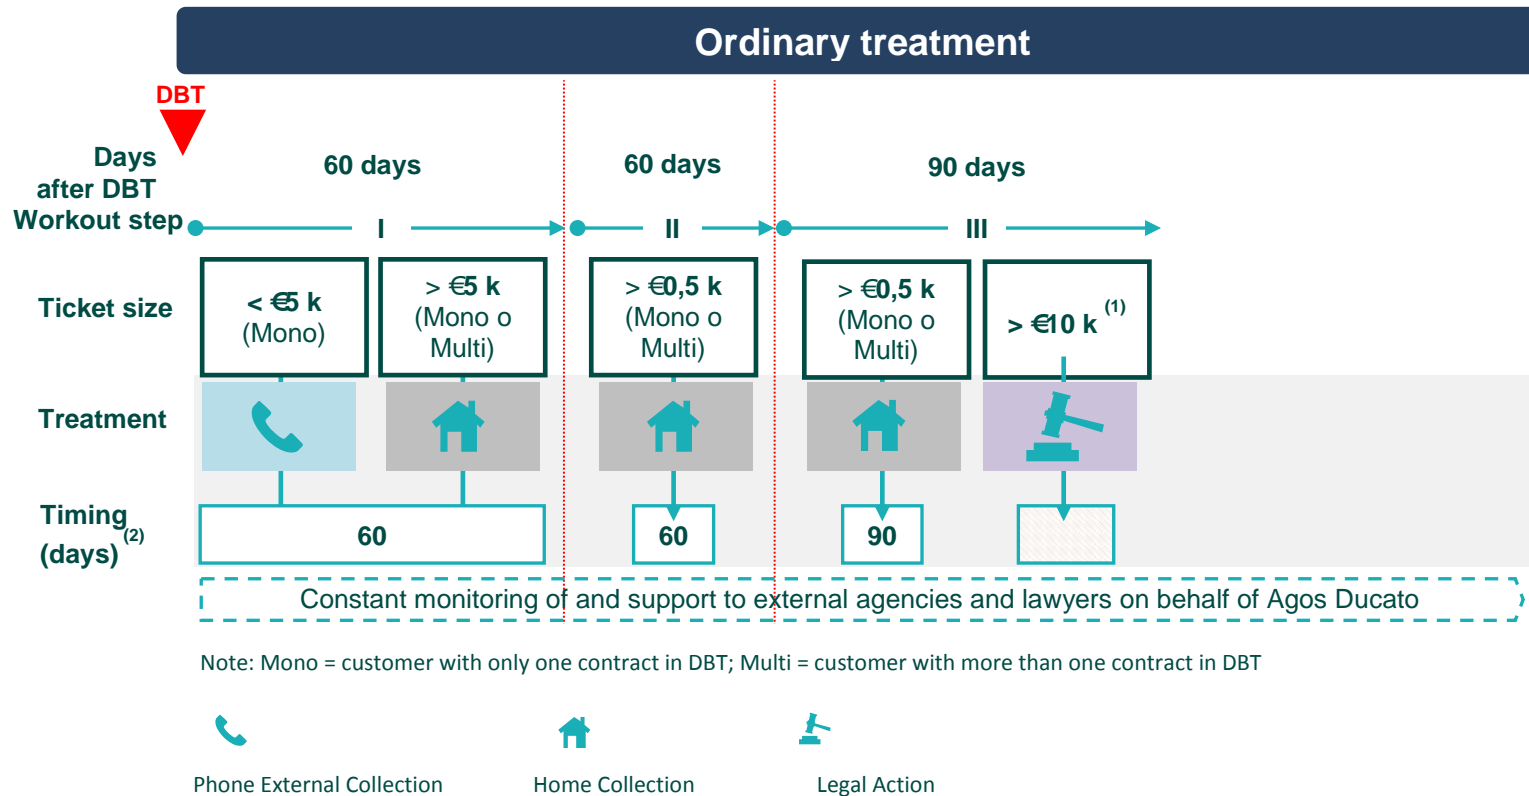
Ordinary treatment

DBT

Days after DBT

Workout step

60 days

I

60 days

II

90 days

III

Ticket size

< €5 k (Mono)

> €5 k (Mono o Multi)

> €0,5 k (Mono o Multi)

> €0,5 k (Mono o Multi)

> €10 k $^{(1)}$

Treatment

Timing (days)$^{(2)}$

60

60

90

Constant monitoring of and support to external agencies and lawyers on behalf of Agos Ducato

Note: Mono = customer with only one contract in DBT; Multi = customer with more than one contract in DBT

Phone External Collection

Home Collection

Legal Action